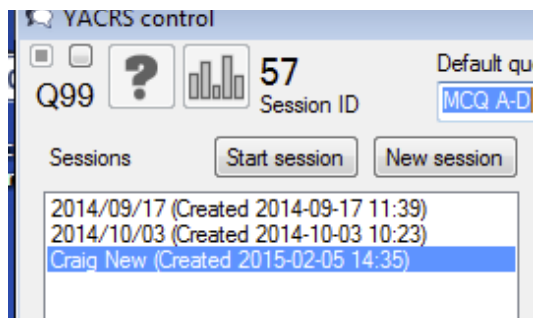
YACRS control

Q99

?

57
Session ID

Default qu

MCQ A-D

Sessions

Start session

New session

2014/09/17 (Created 2014-09-17 11:39)
2014/10/03 (Created 2014-10-03 10:23)
Craig New (Created 2015-02-05 14:35)